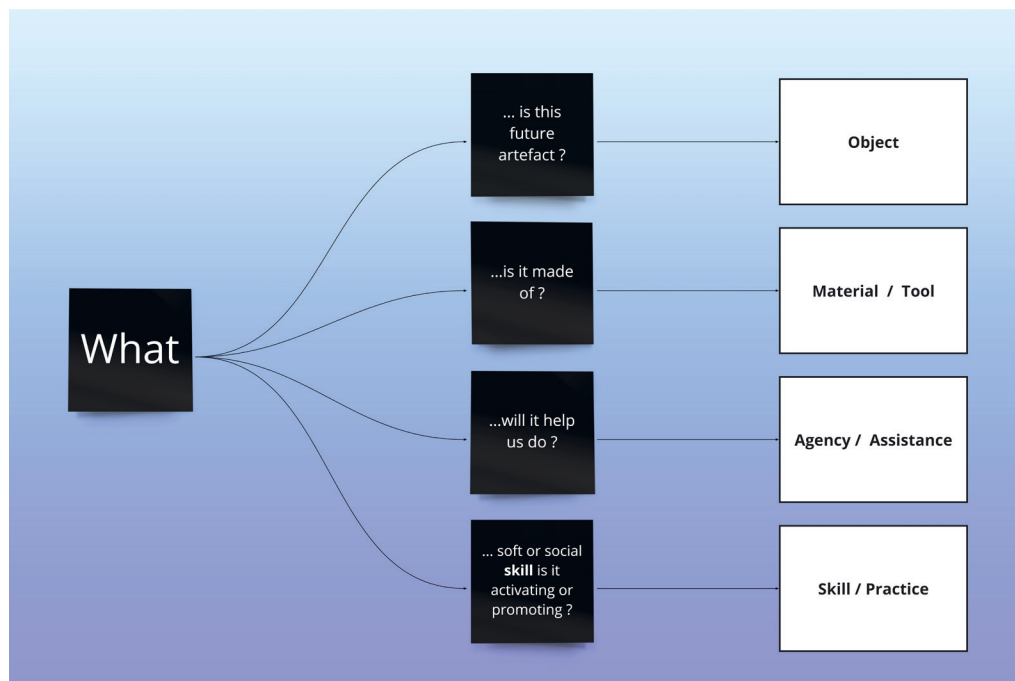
What

... is this future artefact ?

Object

...is it made of ?

Material / Tool

...will it help us do ?

Agency / Assistance

... soft or social **skill** is it activating or promoting ?

Skill / Practice